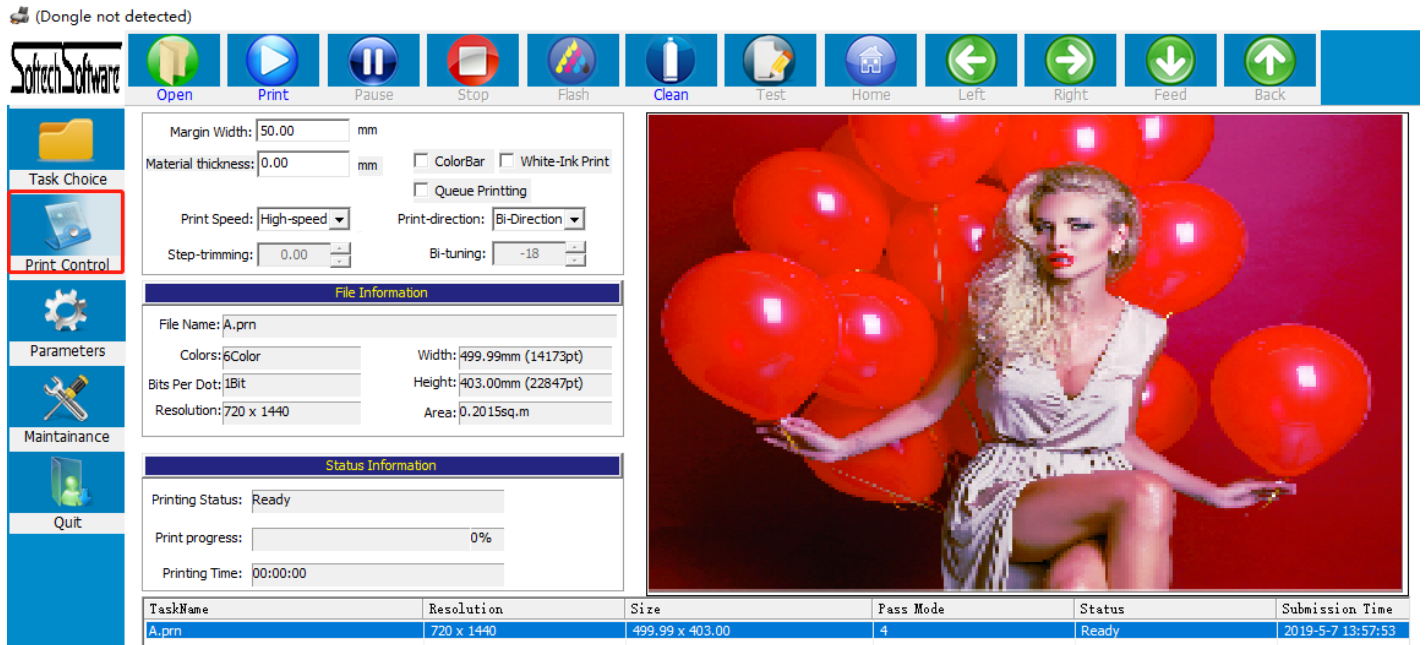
(Dongle not detected)

Softech Software

Open
Print
Pause
Stop
Flash
Clean
Test
Home
Left
Right
Feed
Back

Task Choice
Print Control
Parameters
Maintainance
Quit

Margin Width: 50.00 mm
Material thickness: 0.00 mm
ColorBar
White-Ink Print
Queue Printting
Print Speed: High-speed
Print-direction: Bi-Direction
Step-trimming: 0.00
Bi-tuning: -18

File Information
File Name: A.prn
Colors: 6Color
Width: 499.99mm (14173pt)
Bits Per Dot: 1Bit
Height: 403.00mm (22847pt)
Resolution: 720 x 1440
Area: 0.2015sq.m

Status Information
Printing Status: Ready
Print progress: 0%
Printing Time: 00:00:00

| TaskName | Resolution | Size | Pass Mode | Status | Submission Time |
|---|---|---|---|---|---|
| A.prn | 720 x 1440 | 499.99 x 403.00 | 4 | Ready | 2019-5-7 13:57:53 |